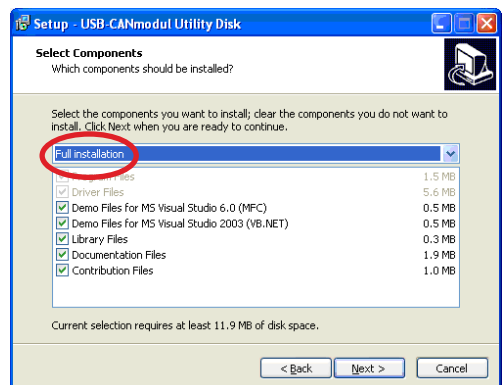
Setup - USB-CANmodul Utility Disk

Select Components
Which components should be installed?

Select the components you want to install; clear the components you do not want to install. Click Next when you are ready to continue.

Full installation

| | | |
|---|---|---|
| ☑ | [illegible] Files | 1.5 MB |
| ☑ | Driver Files | 5.6 MB |
| ☑ | Demo Files for MS Visual Studio 6.0 (MFC) | 0.5 MB |
| ☑ | Demo Files for MS Visual Studio 2003 (VB.NET) | 0.5 MB |
| ☑ | Library Files | 0.3 MB |
| ☑ | Documentation Files | 1.9 MB |
| ☑ | Contribution Files | 1.0 MB |

Current selection requires at least 11.9 MB of disk space.

< Back   Next >   Cancel